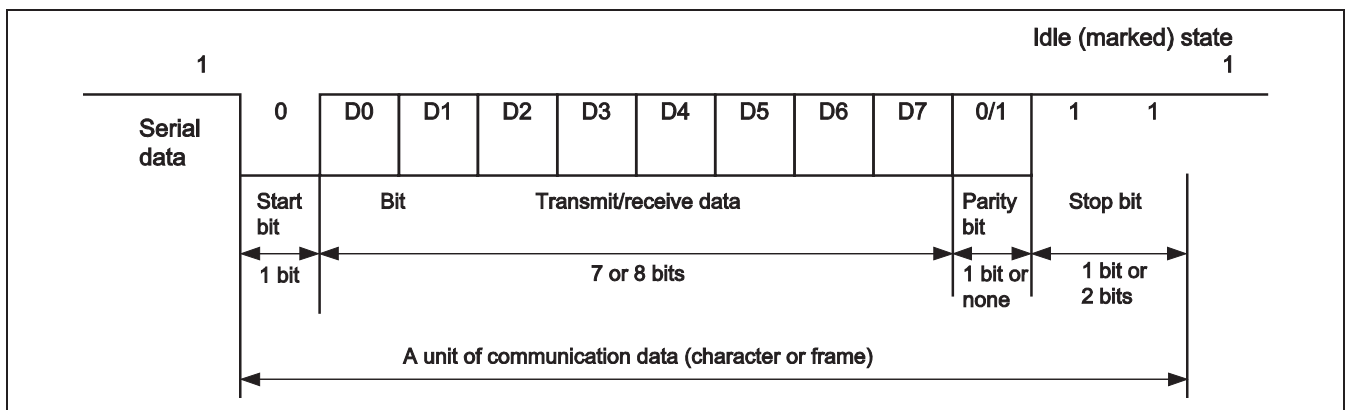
Idle (marked) state

1

1

Serial data

0

D0

D1

D2

D3

D4

D5

D6

D7

0/1

1

1

Start bit

Bit

Transmit/receive data

Parity bit

Stop bit

1 bit

7 or 8 bits

1 bit or none

1 bit or 2 bits

A unit of communication data (character or frame)